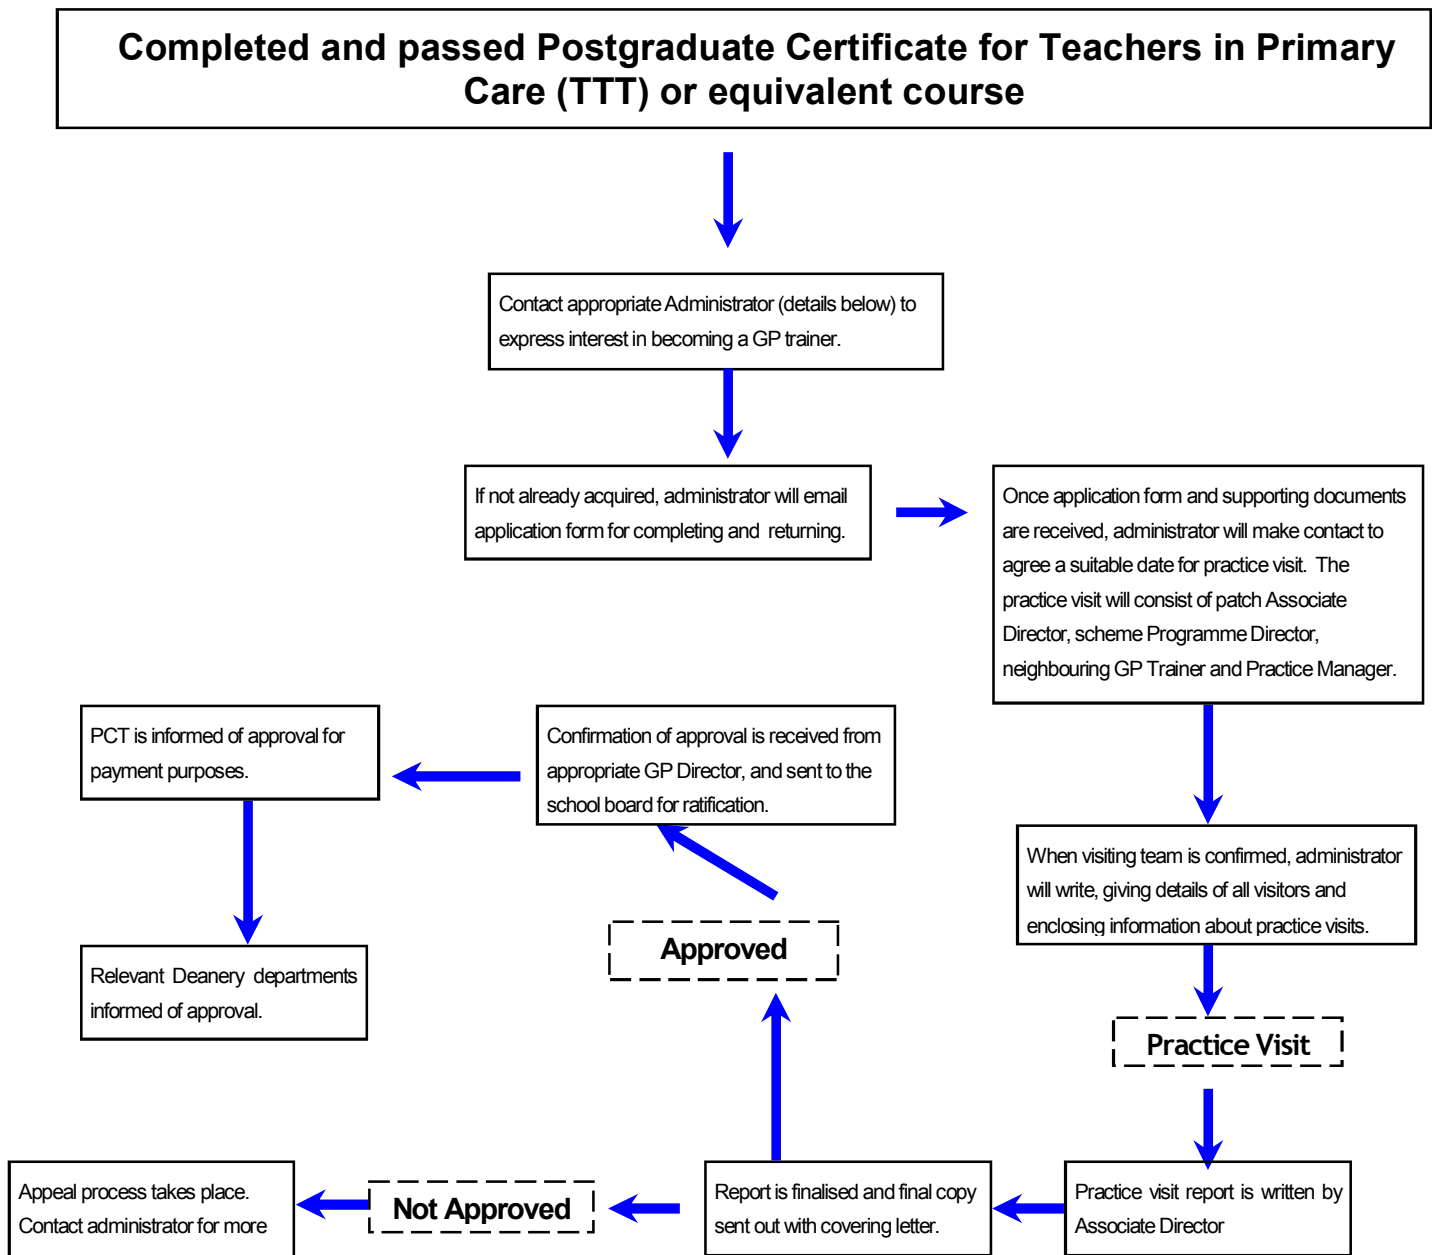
Completed and passed Postgraduate Certificate for Teachers in Primary Care (TTT) or equivalent course

Contact appropriate Administrator (details below) to express interest in becoming a GP trainer.

If not already acquired, administrator will email application form for completing and returning.

Once application form and supporting documents are received, administrator will make contact to agree a suitable date for practice visit. The practice visit will consist of patch Associate Director, scheme Programme Director, neighbouring GP Trainer and Practice Manager.

When visiting team is confirmed, administrator will write, giving details of all visitors and enclosing information about practice visits.

Practice Visit

Practice visit report is written by Associate Director

Report is finalised and final copy sent out with covering letter.

Approved

Confirmation of approval is received from appropriate GP Director, and sent to the school board for ratification.

PCT is informed of approval for payment purposes.

Relevant Deanery departments informed of approval.

Not Approved

Appeal process takes place. Contact administrator for more